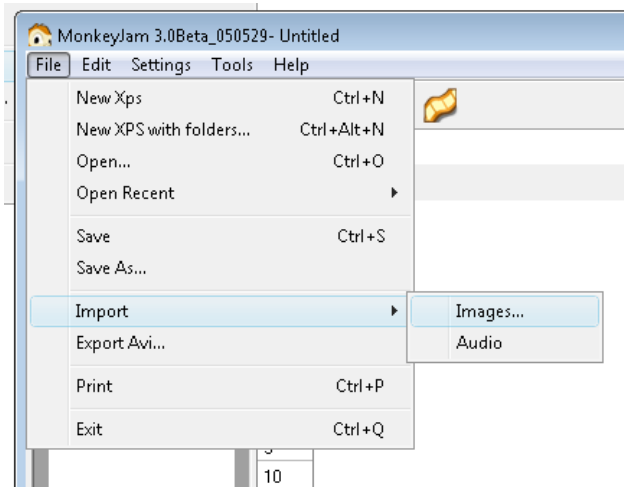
MonkeyJam 3.0Beta_050529- Untitled

File Edit Settings Tools Help

New Xps Ctrl+N
New XPS with folders... Ctrl+Alt+N
Open... Ctrl+O
Open Recent

Save Ctrl+S
Save As...

Import
Images...
Audio
Export Avi...

Print Ctrl+P

Exit Ctrl+Q

10